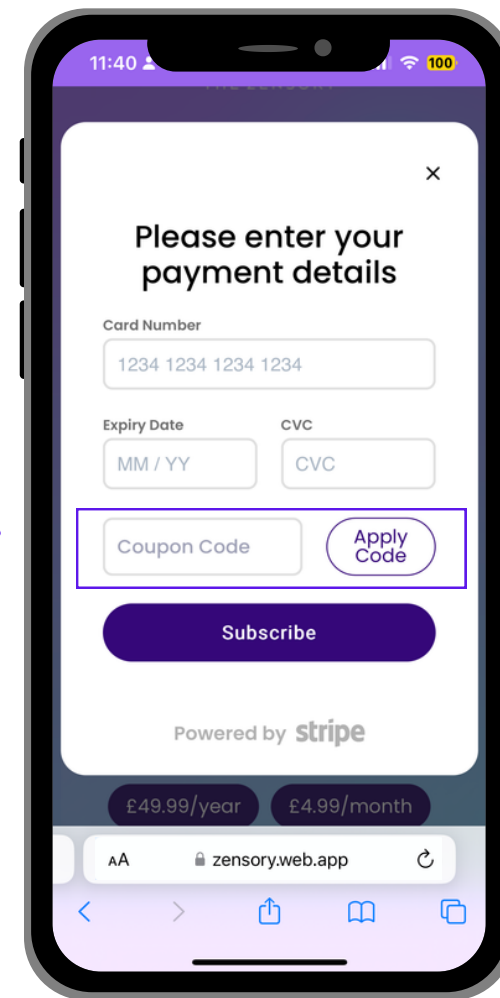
11:40

100

×

Please enter your payment details

Card Number

1234 1234 1234 1234

Expiry Date

MM / YY

CVC

CVC

Coupon Code

Apply Code

Subscribe

Powered by stripe

£49.99/year

£4.99/month

AA

zensory.web.app